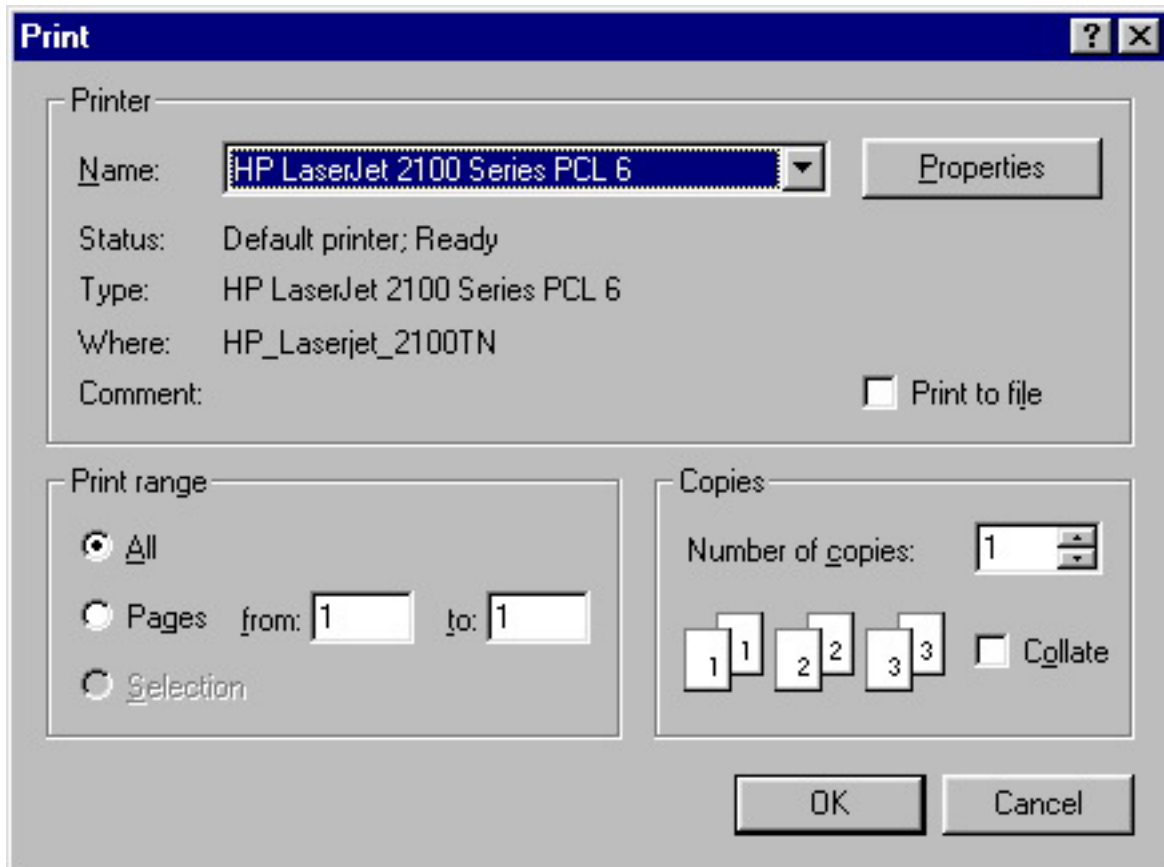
Print

?

Printer

Name: HP LaserJet 2100 Series PCL 6

Properties

Status: Default printer; Ready

Type: HP LaserJet 2100 Series PCL 6

Where: HP_Laserjet_2100TN

Comment:

Print to file

Print range

All

Pages from: 1 to: 1

Selection

Copies

Number of copies: 1

1 1 2 2 3 3

Collate

OK

Cancel